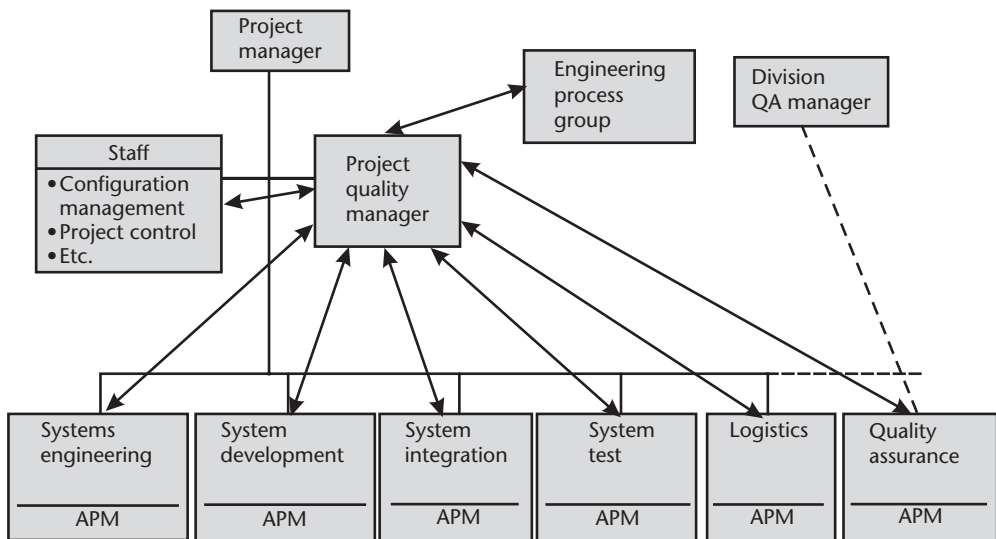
Project manager

Engineering process group

Division QA manager

Staff
• Configuration management
• Project control
• Etc.

Project quality manager

Systems engineering
APM

System development
APM

System integration
APM

System test
APM

Logistics
APM

Quality assurance
APM